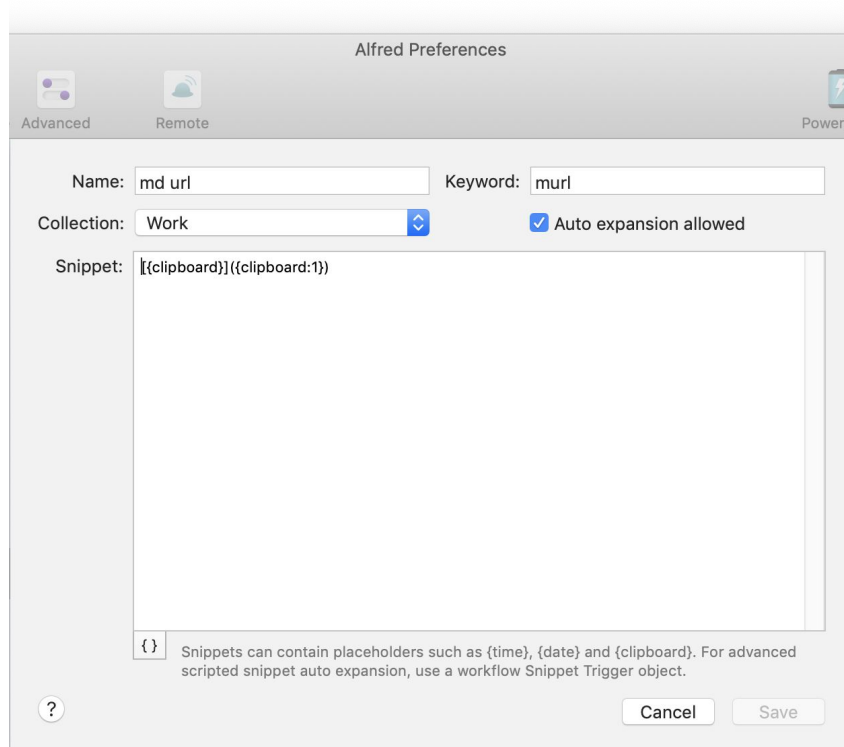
Alfred Preferences

Advanced Remote Power

Name: md url

Keyword: murl

Collection: Work

Auto expansion allowed

Snippet: [{clipboard}]({clipboard:1})

{ }

Snippets can contain placeholders such as {time}, {date} and {clipboard}. For advanced scripted snippet auto expansion, use a workflow Snippet Trigger object.

?

Cancel

Save